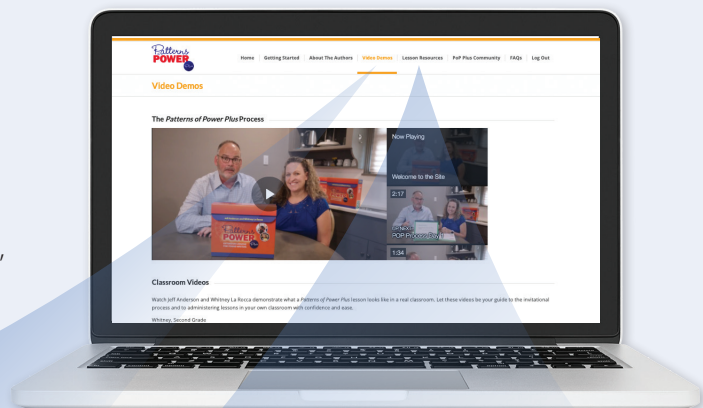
Patterns of POWER Plus

Home | Getting Started | About The Authors | Video Demos | Lesson Resources | PoP Plus Community | FAQs | Log Out

Video Demos

The *Patterns of Power Plus* Process

Now Playing

Welcome to the Site

2:17

UP NEXT
POP Process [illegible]

1:34

Classroom Videos

Watch Jeff Anderson and Whitney La Rocca demonstrate what a *Patterns of Power Plus* lesson looks like in a real classroom. Let these videos be your guide to the invitational process and to administering lessons in your own classroom with confidence and ease.

Whitney, Second Grade